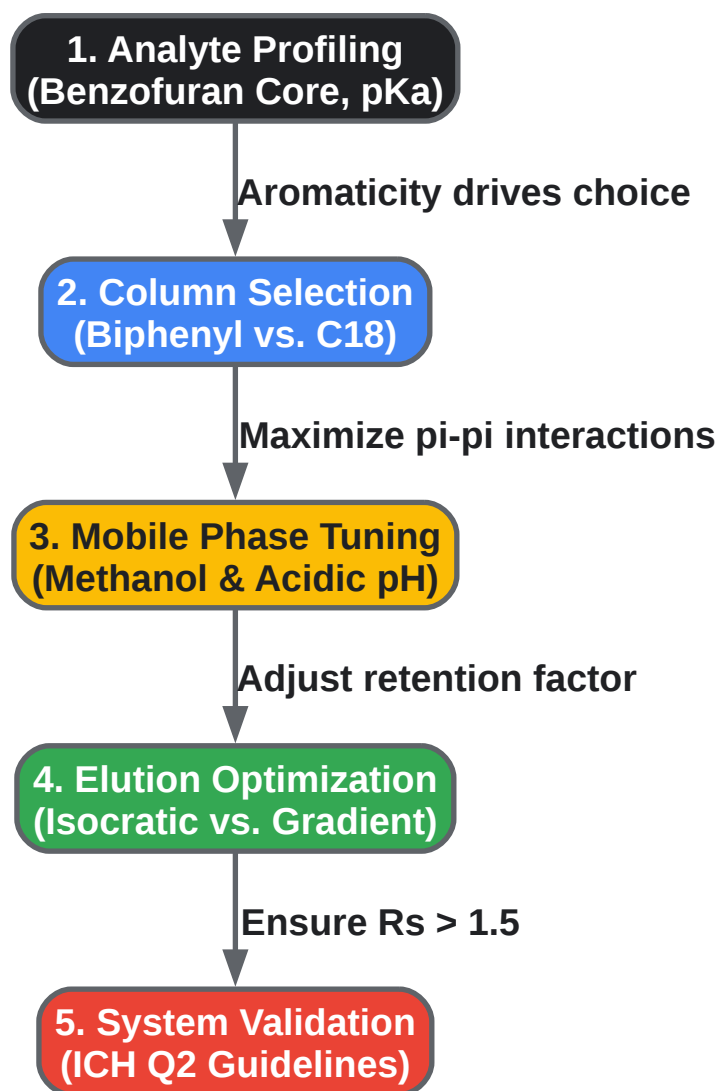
1. Analyte Profiling
(Benzofuran Core, pKa)

Aromaticity drives choice

2. Column Selection
(Biphenyl vs. C18)

Maximize pi-pi interactions

3. Mobile Phase Tuning
(Methanol & Acidic pH)

Adjust retention factor

4. Elution Optimization
(Isocratic vs. Gradient)

Ensure Rs > 1.5

5. System Validation
(ICH Q2 Guidelines)